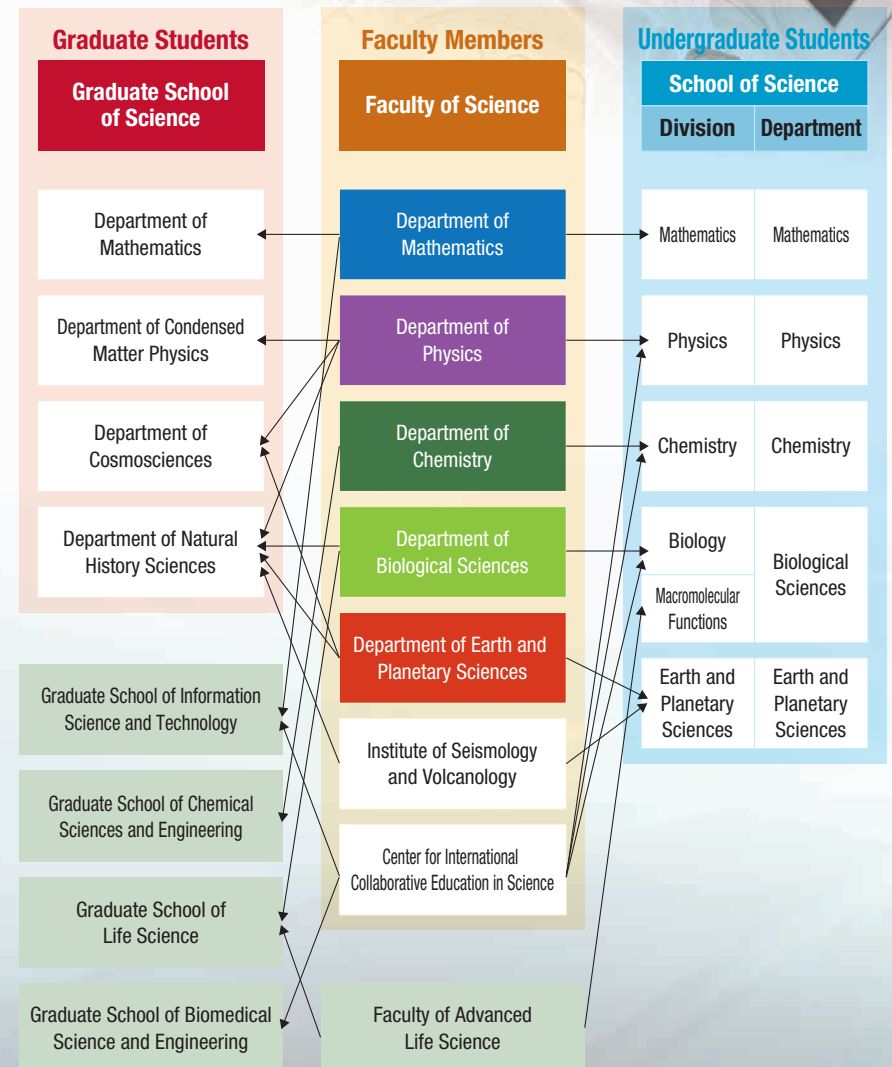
Graduate Students

Graduate School of Science

Department of Mathematics

Department of Condensed Matter Physics

Department of Cosmosciences

Department of Natural History Sciences

Graduate School of Information Science and Technology

Graduate School of Chemical Sciences and Engineering

Graduate School of Life Science

Graduate School of Biomedical Science and Engineering

Faculty Members

Faculty of Science

Department of Mathematics

Department of Physics

Department of Chemistry

Department of Biological Sciences

Department of Earth and Planetary Sciences

Institute of Seismology and Volcanology

Center for International Collaborative Education in Science

Faculty of Advanced Life Science

Undergraduate Students

School of Science

| Division | Department |
|---|---|
| Mathematics | Mathematics |
| Physics | Physics |
| Chemistry | Chemistry |
| Biology | Biological Sciences |
| Macromolecular Functions | |
| Earth and Planetary Sciences | Earth and Planetary Sciences |